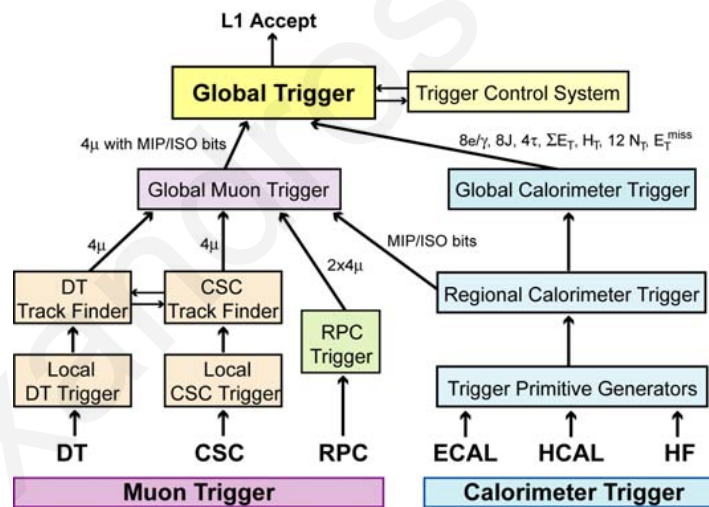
L1 Accept

Global Trigger

Trigger Control System

4μ with MIP/ISO bits

8e/γ, 8J, 4τ, $\Sigma E_T$, $H_T$, 12 $N_T$, $E_T^{miss}$

Global Muon Trigger

Global Calorimeter Trigger

4μ

4μ

2x4μ

MIP/ISO bits

DT Track Finder

CSC Track Finder

RPC Trigger

Regional Calorimeter Trigger

Local DT Trigger

Local CSC Trigger

Trigger Primitive Generators

DT

CSC

RPC

ECAL

HCAL

HF

Muon Trigger

Calorimeter Trigger